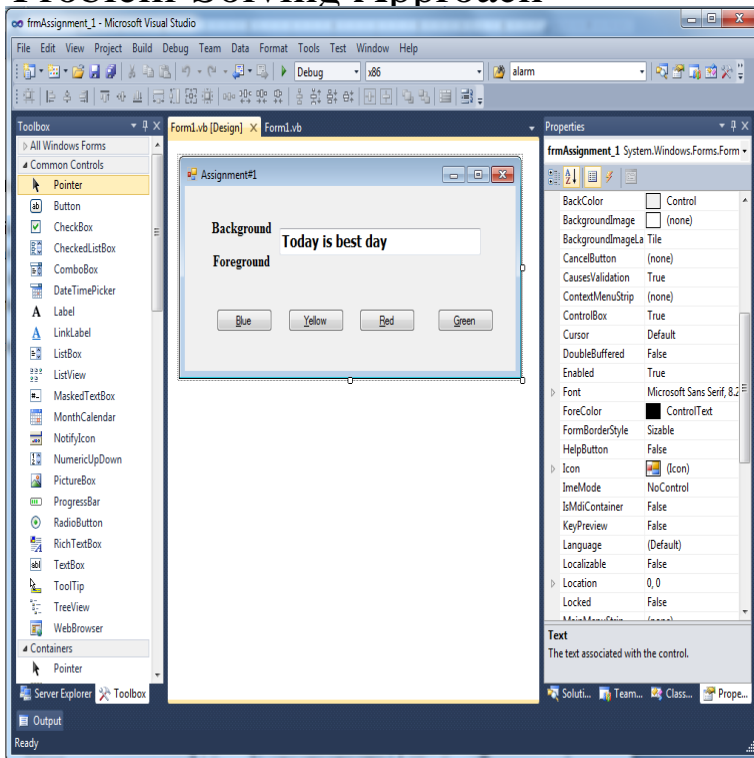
frmAssignment_1 - Microsoft Visual Studio

File Edit View Project Build Debug Team Data Format Tools Test Window Help

Debug x86 alarm

Toolbox

▷ All Windows Forms
◢ Common Controls
Pointer
Button
CheckBox
CheckedListBox
ComboBox
DateTimePicker
Label
LinkLabel
ListBox
ListView
MaskedTextBox
MonthCalendar
NotifyIcon
NumericUpDown
PictureBox
ProgressBar
RadioButton
RichTextBox
TextBox
ToolTip
TreeView
WebBrowser
◢ Containers
Pointer

Server Explorer Toolbox

Form1.vb [Design] Form1.vb

Assignment#1

Background
Foreground
Today is best day

Blue Yellow Red Green

Properties

frmAssignment_1 System.Windows.Forms.Form

| | |
|---|---|
| BackColor | Control |
| BackgroundImage | (none) |
| BackgroundImageLa | Tile |
| CancelButton | (none) |
| CausesValidation | True |
| ContextMenuStrip | (none) |
| ControlBox | True |
| Cursor | Default |
| DoubleBuffered | False |
| Enabled | True |
| Font | Microsoft Sans Serif, 8.2 |
| ForeColor | ControlText |
| FormBorderStyle | Sizable |
| HelpButton | False |
| Icon | (Icon) |
| ImeMode | NoControl |
| IsMdiContainer | False |
| KeyPreview | False |
| Language | (Default) |
| Localizable | False |
| Location | 0, 0 |
| Locked | False |

Text
The text associated with the control.

Soluti... Team... Class... Prope...

Output

Ready